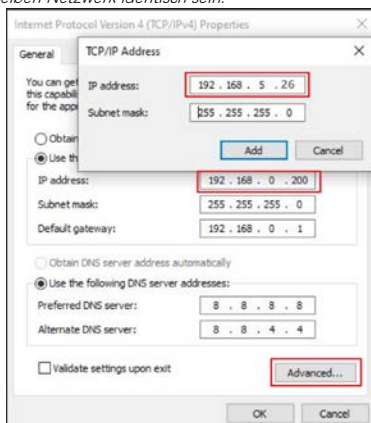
selben Netzwerk identisch sein.

Internet Protocol Version 4 (TCP/IPv4) Properties

General

You can get this capabili for the app

Obtain

Use th

TCP/IP Address

IP address: 192 . 168 . 5 . 26

Subnet mask: 255 . 255 . 255 . 0

Add Cancel

IP address: 192 . 168 . 0 . 200

Subnet mask: 255 . 255 . 255 . 0

Default gateway: 192 . 168 . 0 . 1

Obtain DNS server address automatically

Use the following DNS server addresses:

Preferred DNS server: 8 . 8 . 8 . 8

Alternate DNS server: 8 . 8 . 4 . 4

Validate settings upon exit

Advanced...

OK Cancel